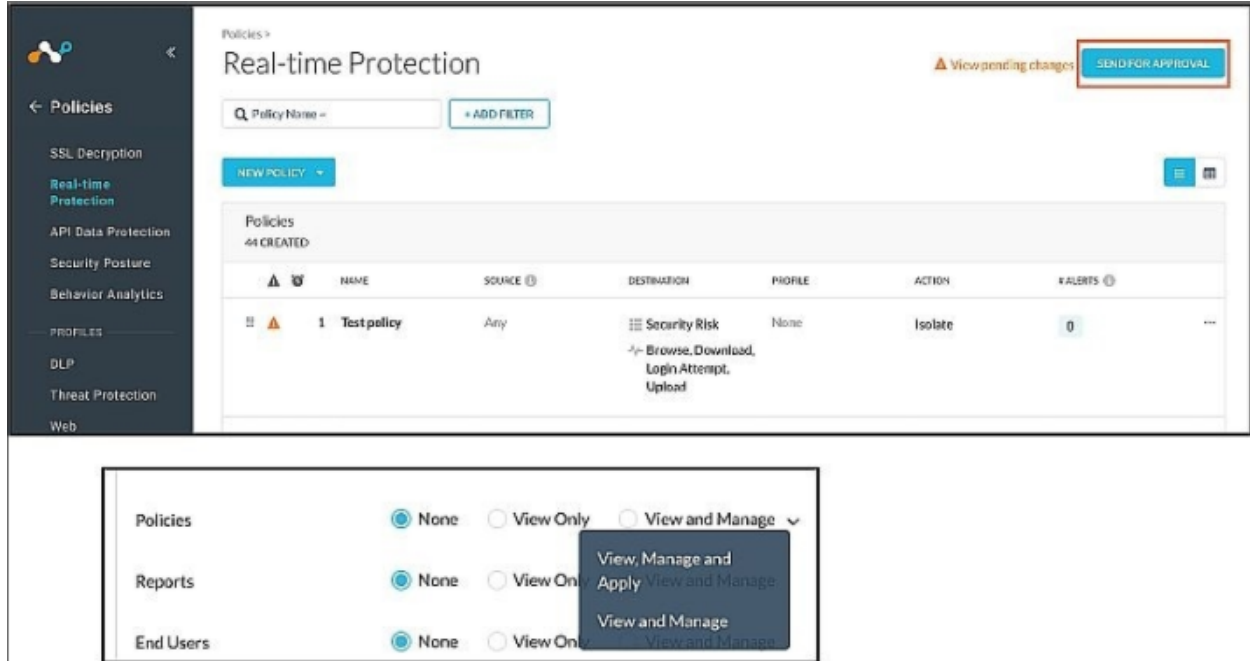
«
← Policies
SSL Decryption
Real-time Protection
API Data Protection
Security Posture
Behavior Analytics
PROFILES
DLP
Threat Protection
Web

Policies >
Real-time Protection
⚠ View pending changes
SEND FOR APPROVAL
Policy Name -
+ ADD FILTER
NEW POLICY
Policies
44 CREATED

| | | NAME | SOURCE | DESTINATION | PROFILE | ACTION | # ALERTS | |
|---|---|---|---|---|---|---|---|---|
| ⚠ | 1 | Test policy | Any | Security Risk Browse, Download, Login Attempt, Upload | None | Isolate | 0 | ··· |

Policies | None | View Only | View and Manage
Reports | None | View Only | View and Manage
End Users | None | View Only | View and Manage

View, Manage and Apply
View and Manage